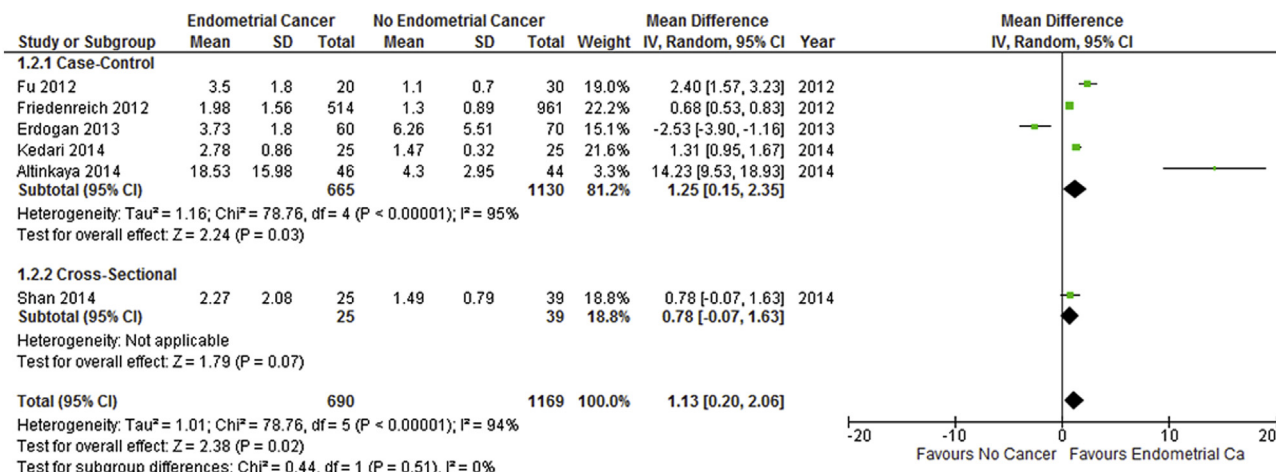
| Study or Subgroup | Endometrial Cancer Mean | Endometrial Cancer SD | Endometrial Cancer Total | No Endometrial Cancer Mean | No Endometrial Cancer SD | No Endometrial Cancer Total | Weight | Mean Difference IV, Random, 95% CI | Year |
|---|---|---|---|---|---|---|---|---|---|
| 1.2.1 Case-Control | | | | | | | | | |
| Fu 2012 | 3.5 | 1.8 | 20 | 1.1 | 0.7 | 30 | 19.0% | 2.40 [1.57, 3.23] | 2012 |
| Friedenreich 2012 | 1.98 | 1.56 | 514 | 1.3 | 0.89 | 961 | 22.2% | 0.68 [0.53, 0.83] | 2012 |
| Erdogan 2013 | 3.73 | 1.8 | 60 | 6.26 | 5.51 | 70 | 15.1% | -2.53 [-3.90, -1.16] | 2013 |
| Kedari 2014 | 2.78 | 0.86 | 25 | 1.47 | 0.32 | 25 | 21.6% | 1.31 [0.95, 1.67] | 2014 |
| Altinkaya 2014 | 18.53 | 15.98 | 46 | 4.3 | 2.95 | 44 | 3.3% | 14.23 [9.53, 18.93] | 2014 |
| Subtotal (95% CI) | | | 665 | | | 1130 | 81.2% | 1.25 [0.15, 2.35] | |

Heterogeneity: Tau² = 1.16; Chi² = 78.76, df = 4 (P < 0.00001); I² = 95%
Test for overall effect: Z = 2.24 (P = 0.03)

| Study or Subgroup | Mean | SD | Total | Mean | SD | Total | Weight | Mean Difference IV, Random, 95% CI | Year |
|---|---|---|---|---|---|---|---|---|---|
| 1.2.2 Cross-Sectional | | | | | | | | | |
| Shan 2014 | 2.27 | 2.08 | 25 | 1.49 | 0.79 | 39 | 18.8% | 0.78 [-0.07, 1.63] | 2014 |
| Subtotal (95% CI) | | | 25 | | | 39 | 18.8% | 0.78 [-0.07, 1.63] | |

Heterogeneity: Not applicable
Test for overall effect: Z = 1.79 (P = 0.07)

| | | | | | | | | | |
|---|---|---|---|---|---|---|---|---|---|
| Total (95% CI) | | | 690 | | | 1169 | 100.0% | 1.13 [0.20, 2.06] | |

Heterogeneity: Tau² = 1.01; Chi² = 78.76, df = 5 (P < 0.00001); I² = 94%
Test for overall effect: Z = 2.38 (P = 0.02)
Test for subgroup differences: Chi² = 0.44, df = 1 (P = 0.51), I² = 0%

Mean Difference
IV, Random, 95% CI

-20 -10 0 10 20
Favours No Cancer Favours Endometrial Ca